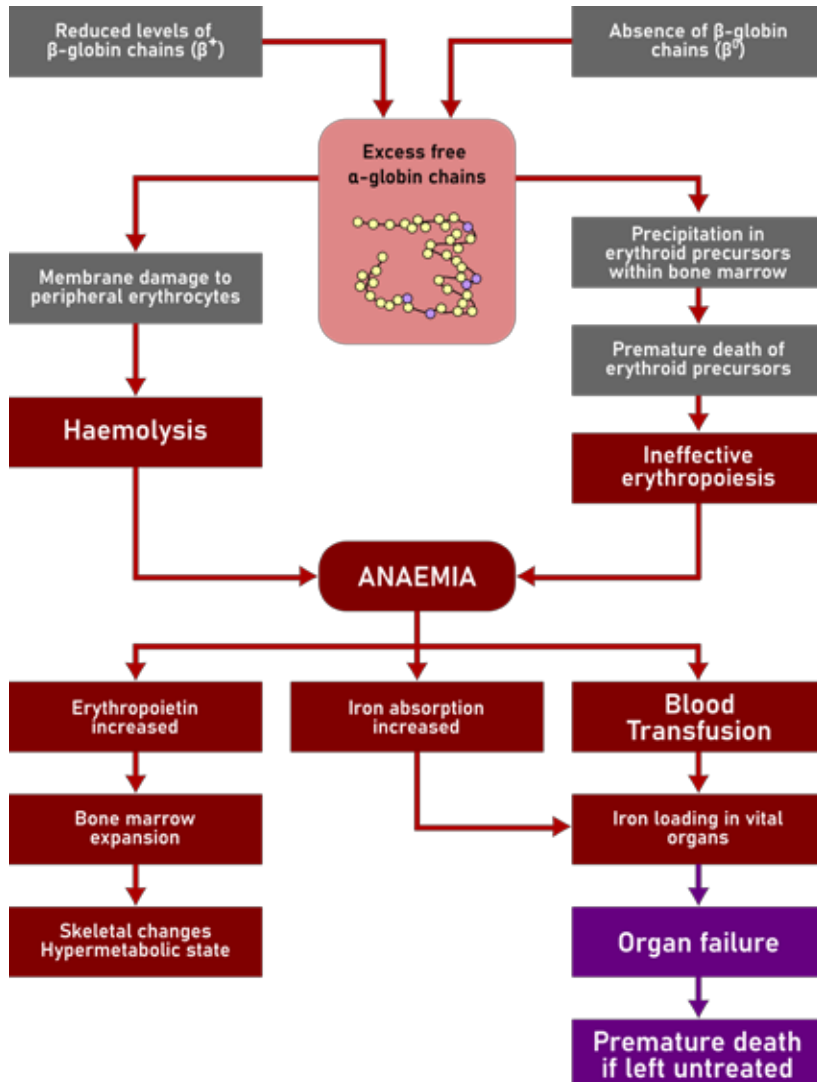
Reduced levels of β-globin chains ($\beta^+$)

Absence of β-globin chains ($\beta^0$)

Excess free α-globin chains

Membrane damage to peripheral erythrocytes

Precipitation in erythroid precursors within bone marrow

Premature death of erythroid precursors

Haemolysis

Ineffective erythropoiesis

ANAEMIA

Erythropoietin increased

Iron absorption increased

Blood Transfusion

Bone marrow expansion

Iron loading in vital organs

Skeletal changes Hypermetabolic state

Organ failure

Premature death if left untreated